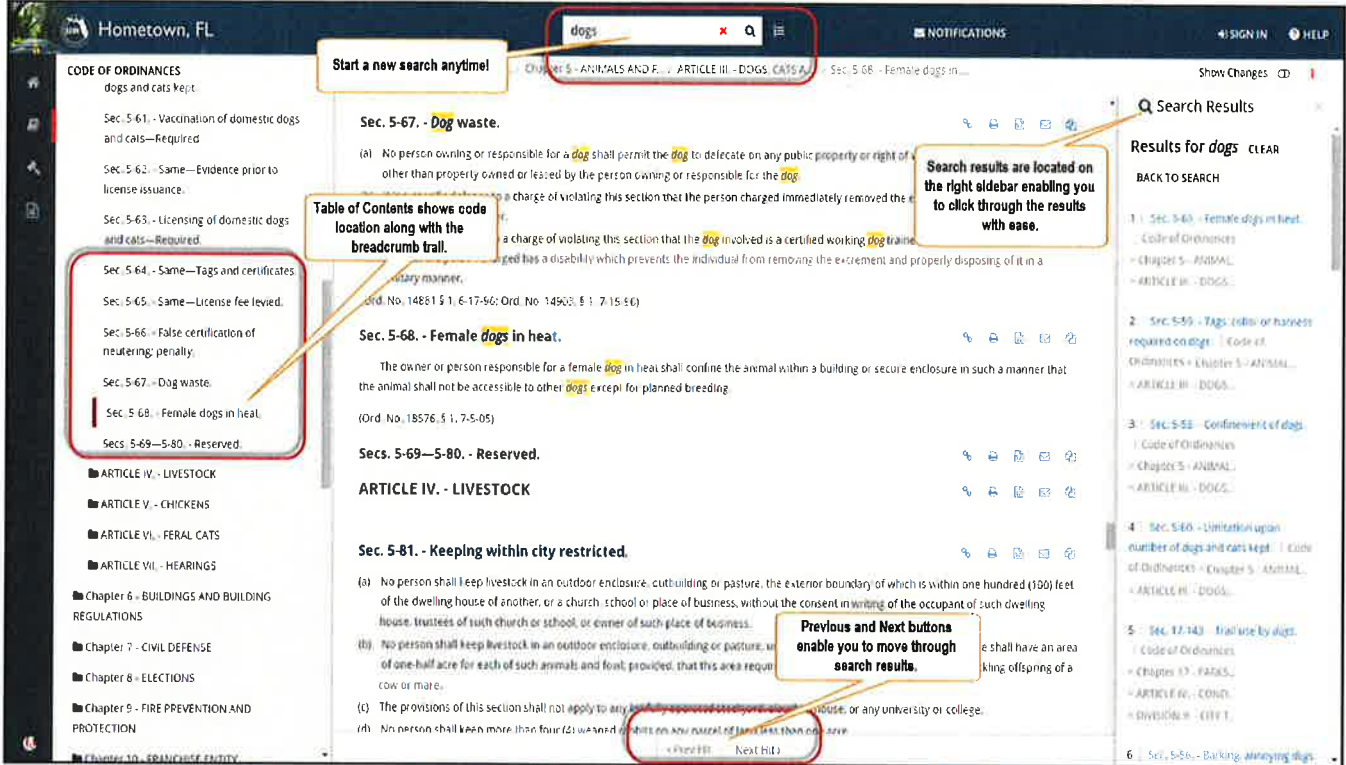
Hometown, FL

dogs

NOTIFICATIONS

SIGN IN HELP

Start a new search anytime!

CODE OF ORDINANCES
dogs and cats kept.

Sec. 5-61. - Vaccination of domestic dogs and cats—Required.

Sec. 5-62. - Same—Evidence prior to license issuance.

Sec. 5-63. - Licensing of domestic dogs and cats—Required.

Sec. 5-64. - Same—Tags and certificates.

Sec. 5-65. - Same—License fee levied.

Sec. 5-66. - False certification of neutering; penalty.

Sec. 5-67. - Dog waste.

Sec. 5-68. - Female dogs in heat.

Secs. 5-69—5-80. - Reserved.

ARTICLE IV. - LIVESTOCK

ARTICLE V. - CHICKENS

ARTICLE VI. - FERAL CATS

ARTICLE VII. - HEARINGS

Chapter 6 - BUILDINGS AND BUILDING REGULATIONS

Chapter 7 - CIVIL DEFENSE

Chapter 8 - ELECTIONS

Chapter 9 - FIRE PREVENTION AND PROTECTION

Chapter 10 - FRANCHISE ENTITY

Table of Contents shows code location along with the breadcrumb trail.

Chapter 5 - ANIMALS AND F... ARTICLE III. - DOGS, CATS A... Sec. 5-68. - Female dogs in...

Show Changes

Sec. 5-67. - Dog waste.

(a) No person owning or responsible for a dog shall permit the dog to defecate on any public property or right of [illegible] other than property owned or leased by the person owning or responsible for the dog.

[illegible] a charge of violating this section that the person charged immediately removed the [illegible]

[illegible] a charge of violating this section that the dog involved is a certified working dog traine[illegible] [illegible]ged has a disability which prevents the individual from removing the excrement and properly disposing of it in a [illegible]itary manner.

(Ord. No. 14881 § 1, 6-17-96; Ord. No. 14903, § 1, 7-15-96)

Sec. 5-68. - Female dogs in heat.

The owner or person responsible for a female dog in heat shall confine the animal within a building or secure enclosure in such a manner that the animal shall not be accessible to other dogs except for planned breeding.

(Ord. No. 18576, § 1, 7-5-05)

Secs. 5-69—5-80. - Reserved.

ARTICLE IV. - LIVESTOCK

Sec. 5-81. - Keeping within city restricted.

(a) No person shall keep livestock in an outdoor enclosure, outbuilding or pasture, the exterior boundary of which is within one hundred (100) feet of the dwelling house of another, or a church, school or place of business, without the consent in writing of the occupant of such dwelling house, trustees of such church or school, or owner of such place of business.

(b) No person shall keep livestock in an outdoor enclosure, outbuilding or pasture, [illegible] e shall have an area of one-half acre for each of such animals and fowl; provided, that this area requ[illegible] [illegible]kling offspring of a cow or mare.

(c) The provisions of this section shall not apply to any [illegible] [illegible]ouse, or any university or college.

(d) No person shall keep more than four (4) weaned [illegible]

Previous and Next buttons enable you to move through search results.

< Prev Hit   Next Hit >

Search Results

Results for dogs CLEAR

BACK TO SEARCH

Search results are located on the right sidebar enabling you to click through the results with ease.

1 Sec. 5-68. - Female dogs in heat. | Code of Ordinances > Chapter 5 - ANIMAL... > ARTICLE III. - DOGS...

2 Sec. 5-59. - Tags, collar or harness required on dogs. | Code of Ordinances > Chapter 5 - ANIMAL... > ARTICLE III. - DOGS...

3 Sec. 5-58. - Confinement of dogs. | Code of Ordinances > Chapter 5 - ANIMAL... > ARTICLE III. - DOGS...

4 Sec. 5-60. - Limitation upon number of dogs and cats kept. | Code of Ordinances > Chapter 5 - ANIMAL... > ARTICLE III. - DOGS...

5 Sec. 17-143. - Trail use by dogs. | Code of Ordinances > Chapter 17 - PARKS... > ARTICLE IV. - COND... > DIVISION 8. - CITY T...

6 Sec. 5-56. - Barking, annoying dogs.